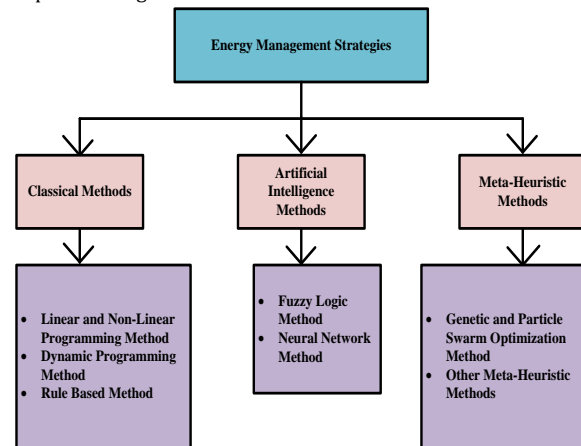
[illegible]

Energy Management Strategies

Classical Methods

Artificial Intelligence Methods

Meta-Heuristic Methods

- Linear and Non-Linear Programming Method
- Dynamic Programming Method
- Rule Based Method

- Fuzzy Logic Method
- Neural Network Method

- Genetic and Particle Swarm Optimization Method
- Other Meta-Heuristic Methods